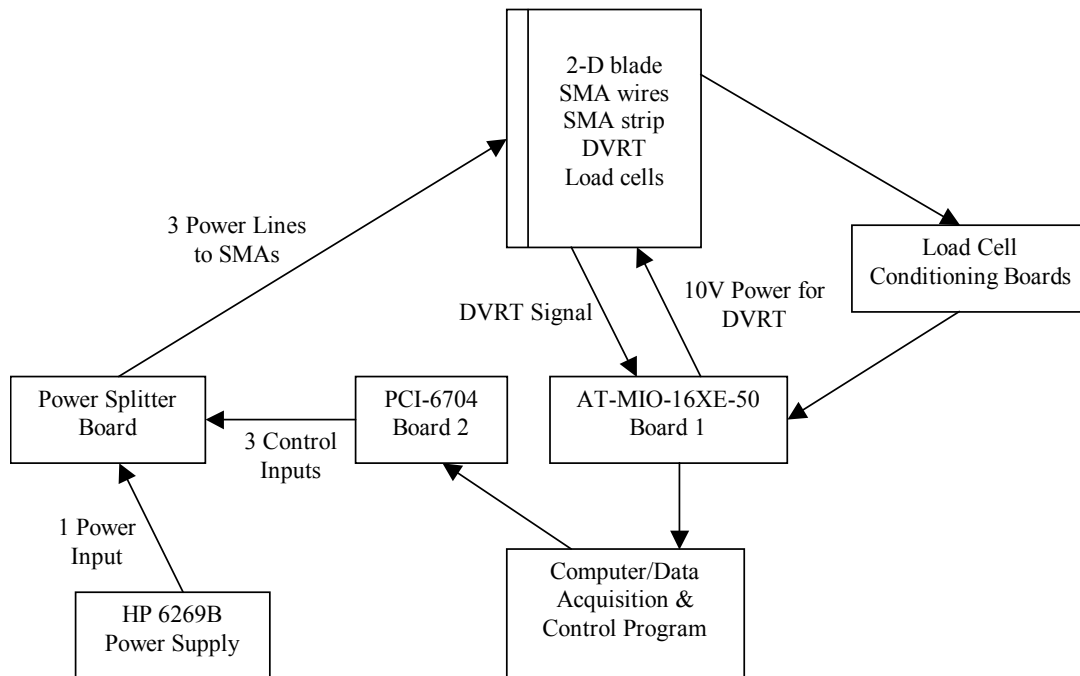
2-D blade
SMA wires
SMA strip
DVRT
Load cells

3 Power Lines to SMAs

Load Cell Conditioning Boards

DVRT Signal

10V Power for DVRT

Power Splitter Board

PCI-6704 Board 2

AT-MIO-16XE-50 Board 1

3 Control Inputs

1 Power Input

HP 6269B Power Supply

Computer/Data Acquisition & Control Program